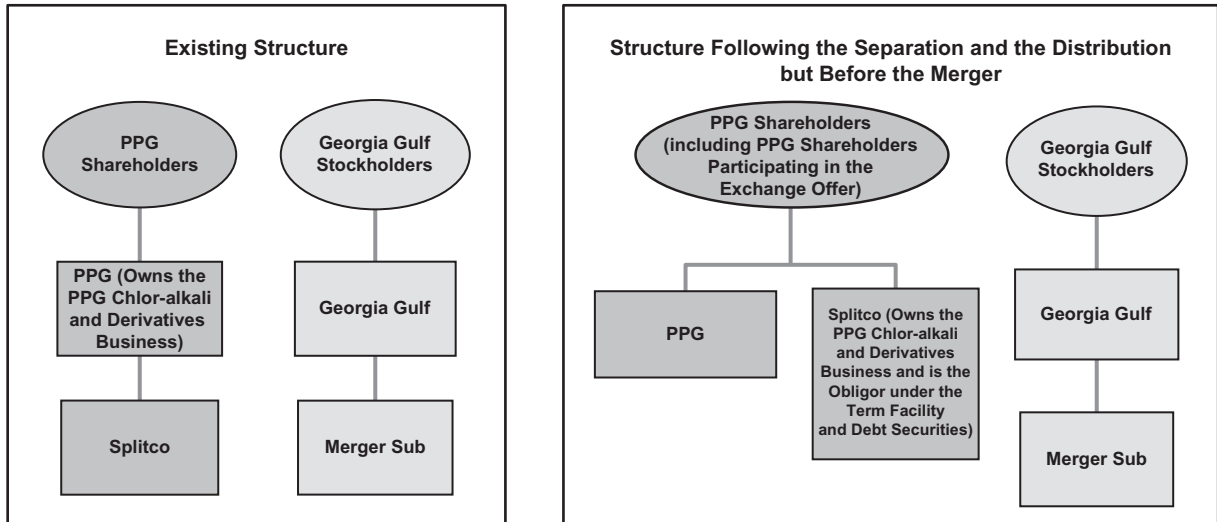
Existing Structure

PPG Shareholders

Georgia Gulf Stockholders

PPG (Owns the PPG Chlor-alkali and Derivatives Business)

Georgia Gulf

Splitco

Merger Sub

Structure Following the Separation and the Distribution but Before the Merger

PPG Shareholders (including PPG Shareholders Participating in the Exchange Offer)

Georgia Gulf Stockholders

PPG

Splitco (Owns the PPG Chlor-alkali and Derivatives Business and is the Obligor under the Term Facility and Debt Securities)

Georgia Gulf

Merger Sub